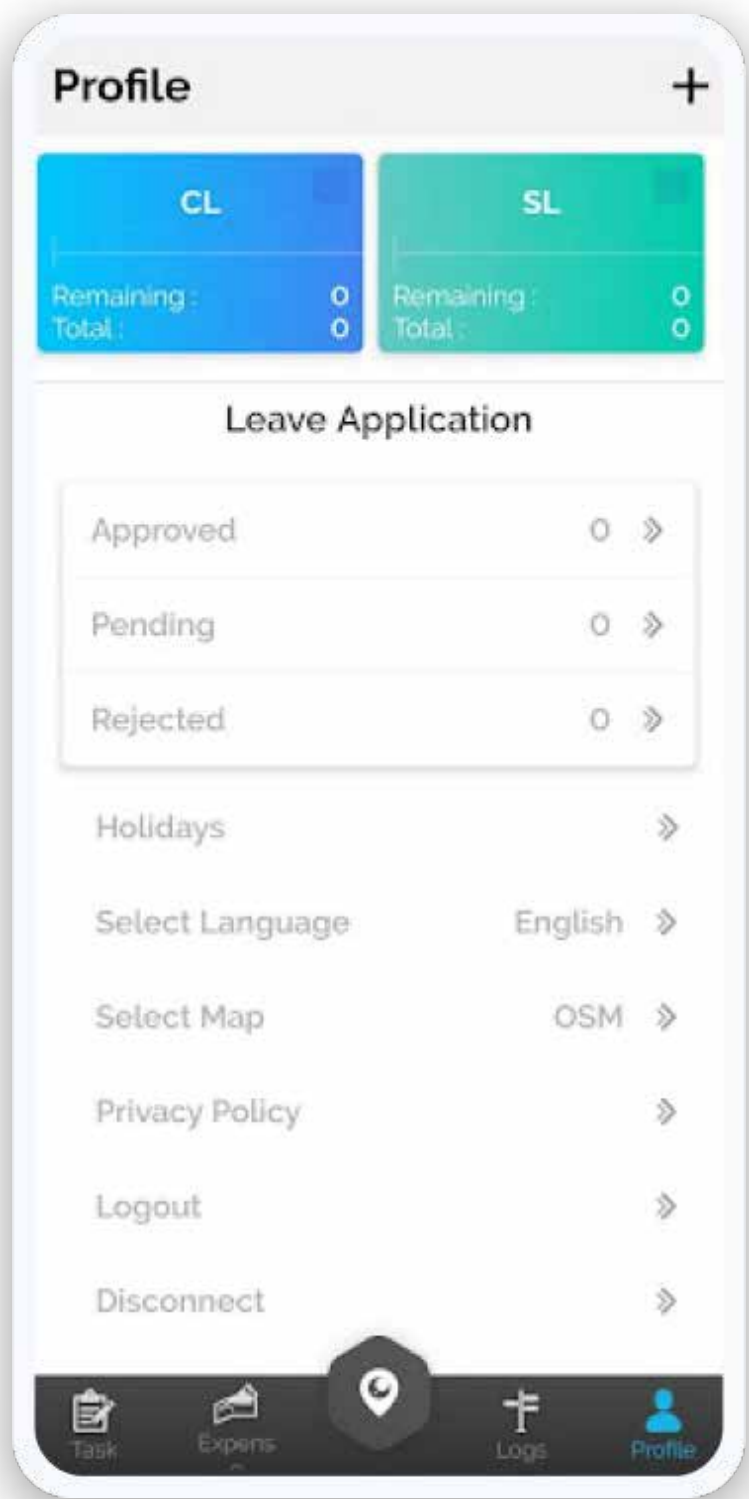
Profile +

CL
Remaining : 0
Total : 0

SL
Remaining : 0
Total : 0

Leave Application

Approved 0 »
Pending 0 »
Rejected 0 »

Holidays »
Select Language English »
Select Map OSM »
Privacy Policy »
Logout »
Disconnect »

Task
Expens
Logs
Profile